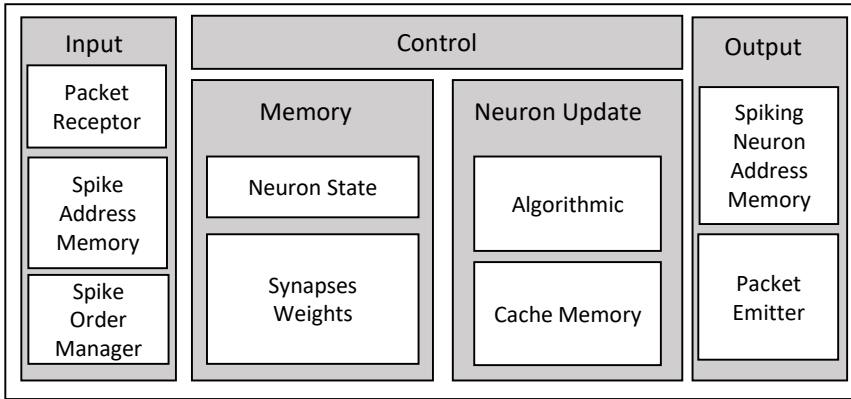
Input

Packet Receptor

Spike Address Memory

Spike Order Manager

Control

Memory

Neuron State

Synapses Weights

Neuron Update

Algorithmic

Cache Memory

Output

Spiking Neuron Address Memory

Packet Emitter